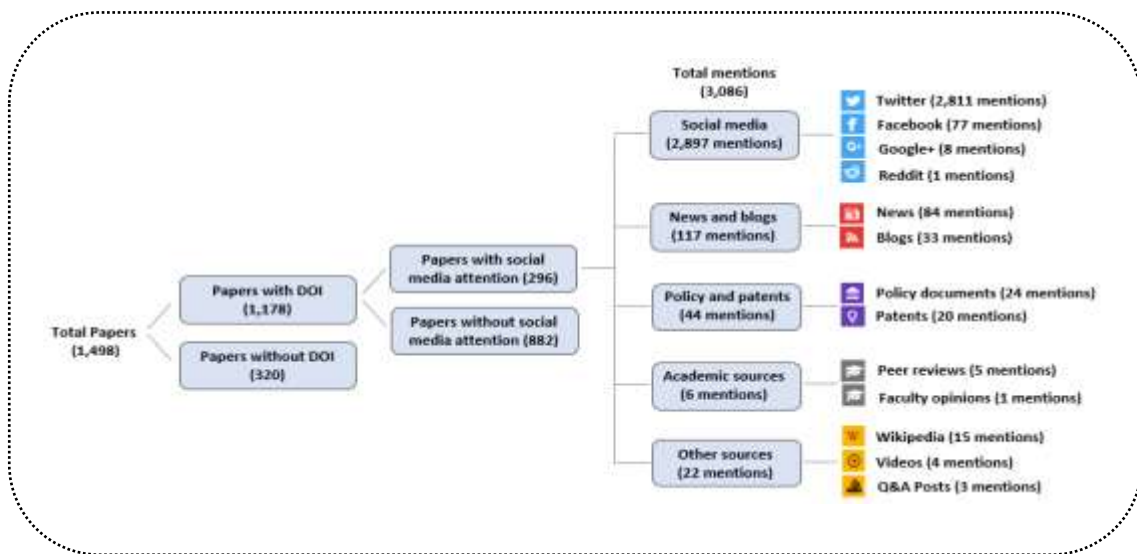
Total Papers (1,498)

Papers with DOI (1,178)

Papers without DOI (320)

Papers with social media attention (296)

Papers without social media attention (882)

Total mentions (3,086)

Social media (2,897 mentions)

Twitter (2,811 mentions)
Facebook (77 mentions)
Google+ (8 mentions)
Reddit (1 mentions)

News and blogs (117 mentions)

News (84 mentions)
Blogs (33 mentions)

Policy and patents (44 mentions)

Policy documents (24 mentions)
Patents (20 mentions)

Academic sources (6 mentions)

Peer reviews (5 mentions)
Faculty opinions (1 mentions)

Other sources (22 mentions)

Wikipedia (15 mentions)
Videos (4 mentions)
Q&A Posts (3 mentions)